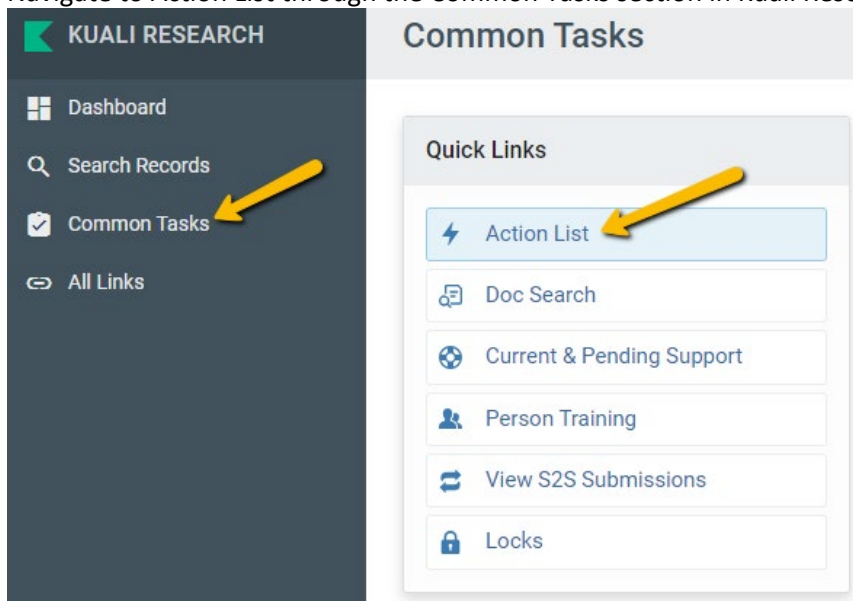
Navigate to Action List through the Common Tasks section in Kuali Rese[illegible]

KUALI RESEARCH

Dashboard

Search Records

Common Tasks

All Links

Common Tasks

Quick Links

Action List

Doc Search

Current & Pending Support

Person Training

View S2S Submissions

Locks